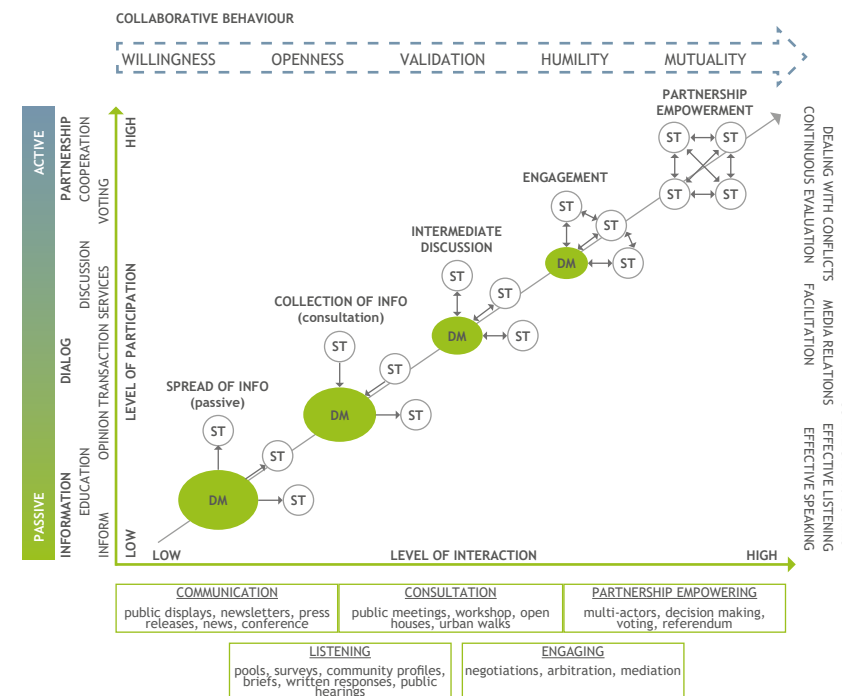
COLLABORATIVE BEHAVIOUR

WILLINGNESS OPENNESS VALIDATION HUMILITY MUTUALITY

ACTIVE
PASSIVE

PARTNERSHIP
DIALOG
INFORMATION

COOPERATION
VOTING
DISCUSSION
OPINION TRANSACTION SERVICES
EDUCATION
INFORM

HIGH
LEVEL OF PARTICIPATION
LOW

PARTNERSHIP EMPOWERMENT
ST ST
ST ST

ENGAGEMENT
ST
ST
DM ST

INTERMEDIATE DISCUSSION
ST
ST
DM ST

COLLECTION OF INFO (consultation)
ST
ST
DM ST

SPREAD OF INFO (passive)
ST
ST
DM ST

LOW LEVEL OF INTERACTION HIGH

DEALING WITH CONFLICTS
CONTINUOUS EVALUATION
MEDIA RELATIONS
FACILITATION
EFFECTIVE LISTENING
EFFECTIVE SPEAKING

| COMMUNICATION | CONSULTATION | PARTNERSHIP EMPOWERING |
|---|---|---|
| public displays, newsletters, press releases, news, conference | public meetings, workshop, open houses, urban walks | multi-actors, decision making, voting, referendum |

| LISTENING | ENGAGING |
|---|---|
| pools, surveys, community profiles, briefs, written responses, public hearings | negotiations, arbitration, mediation |